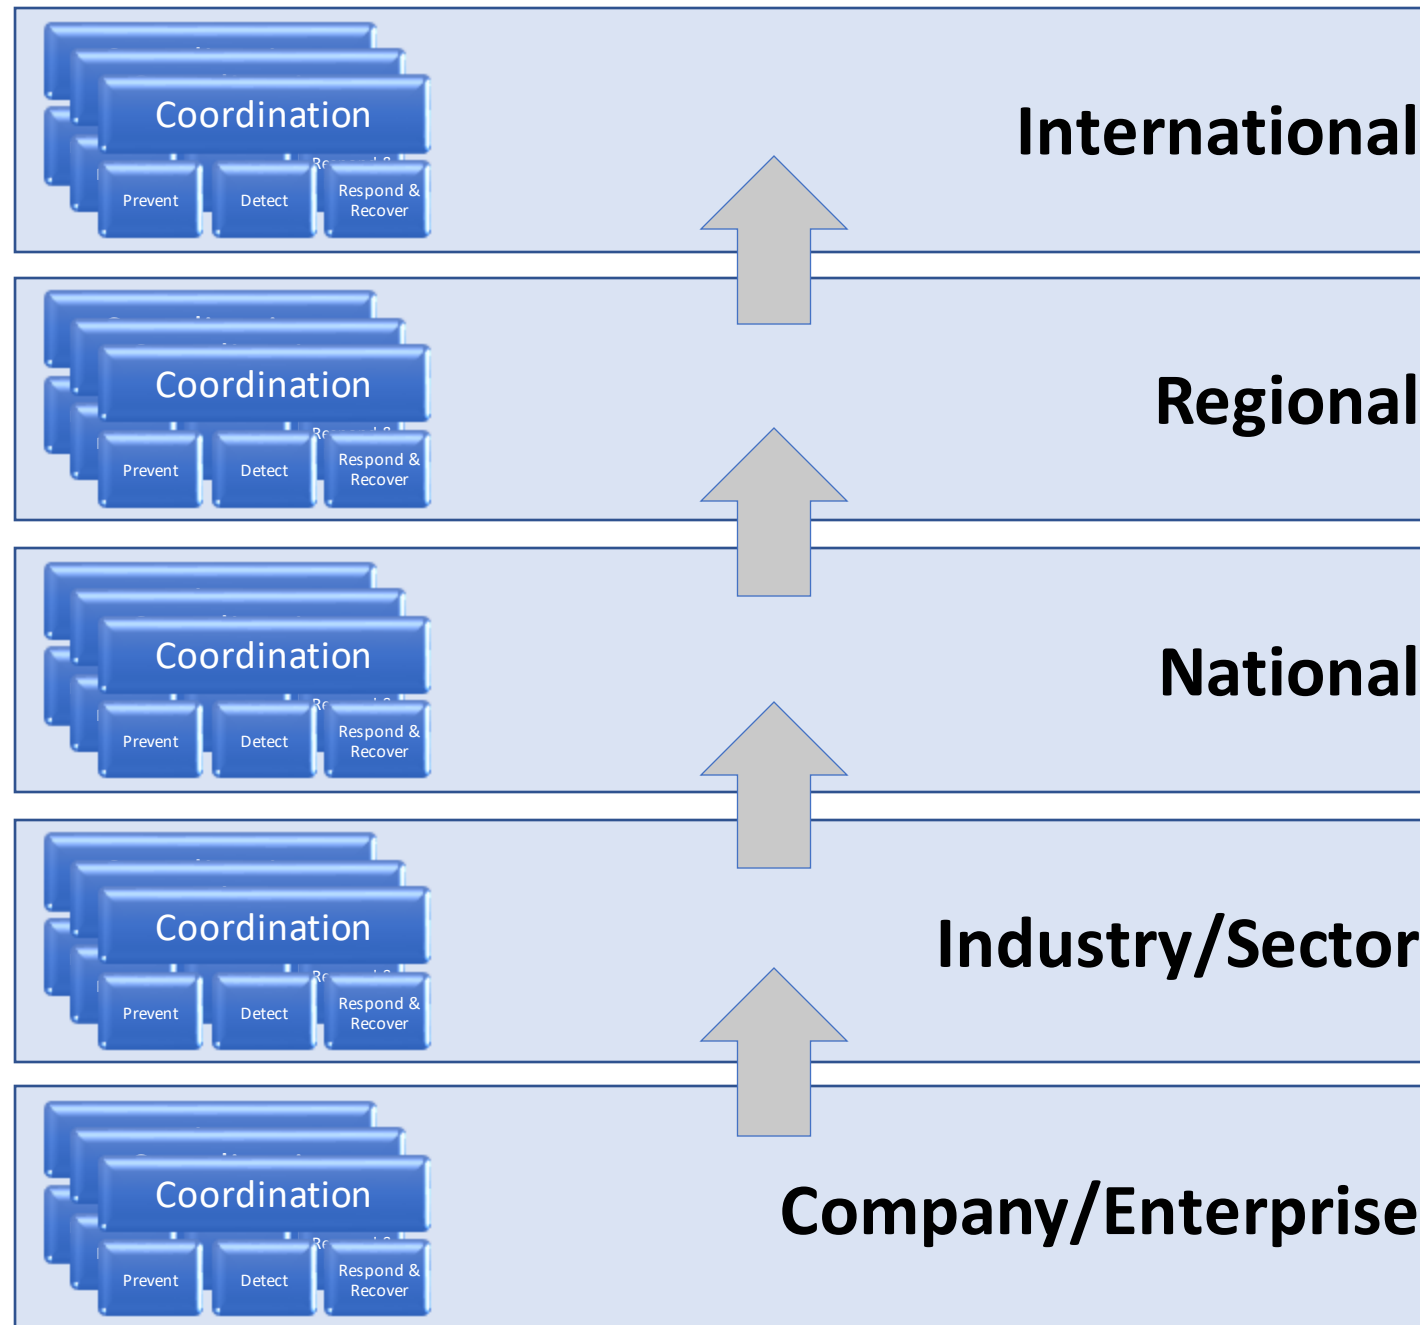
Coordination
Prevent
Detect
Respond & Recover

International

Coordination
Prevent
Detect
Respond & Recover

Regional

Coordination
Prevent
Detect
Respond & Recover

National

Coordination
Prevent
Detect
Respond & Recover

Industry/Sector

Coordination
Prevent
Detect
Respond & Recover

Company/Enterprise